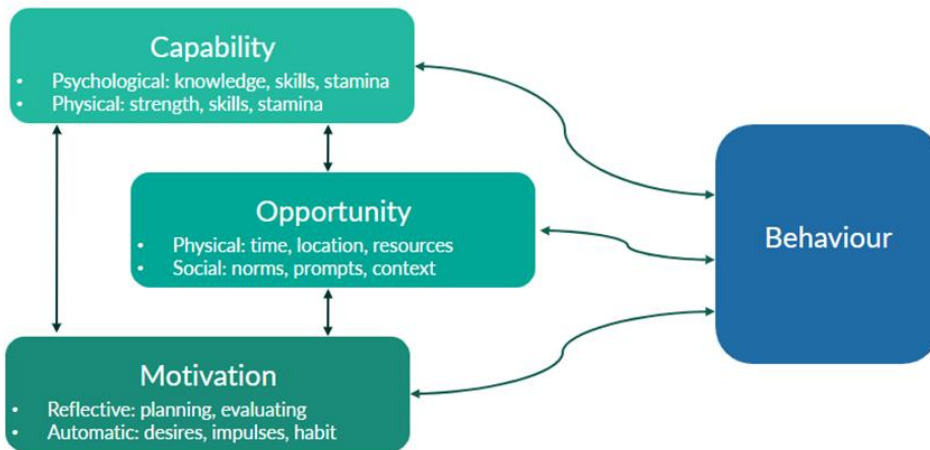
Capability
• Psychological: knowledge, skills, stamina
• Physical: strength, skills, stamina

Opportunity
• Physical: time, location, resources
• Social: norms, prompts, context

Motivation
• Reflective: planning, evaluating
• Automatic: desires, impulses, habit

Behaviour